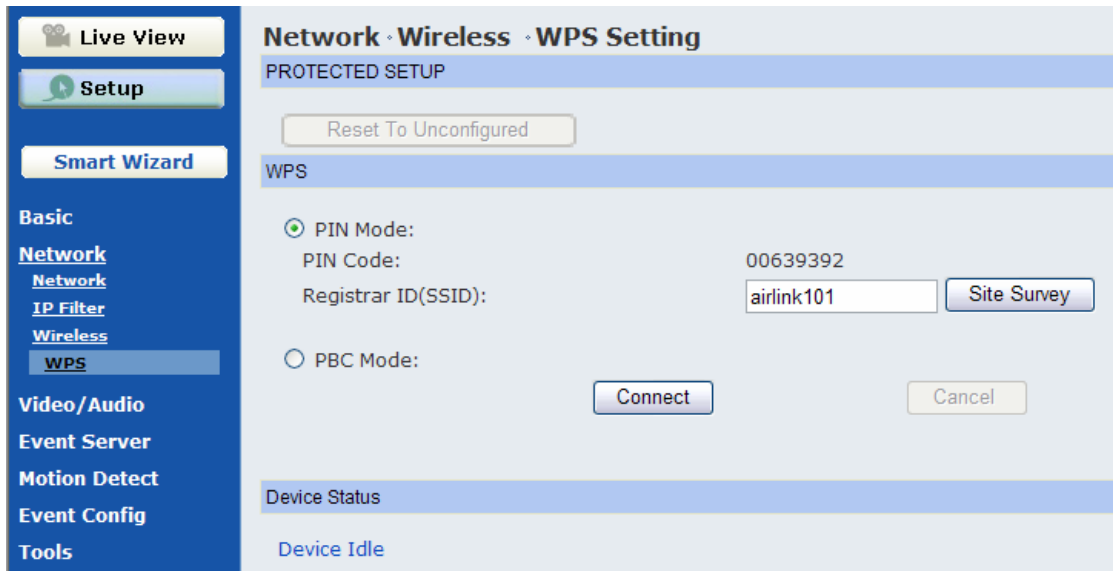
Live View
Setup
Smart Wizard
Basic
Network
Network
IP Filter
Wireless
WPS
Video/Audio
Event Server
Motion Detect
Event Config
Tools

Network · Wireless · WPS Setting
PROTECTED SETUP
Reset To Unconfigured
WPS
PIN Mode:
PIN Code: 00639392
Registrar ID(SSID): airlink101 Site Survey
PBC Mode:
Connect Cancel
Device Status
Device Idle